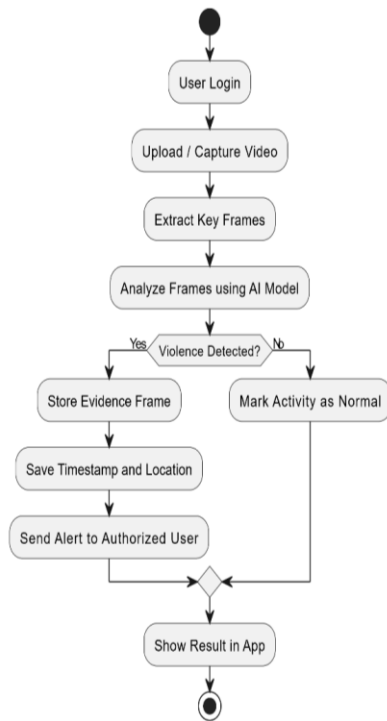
User Login

Upload / Capture Video

Extract Key Frames

Analyze Frames using AI Model

Yes

Violence Detected?

No

Store Evidence Frame

Mark Activity as Normal

Save Timestamp and Location

Send Alert to Authorized User

Show Result in App